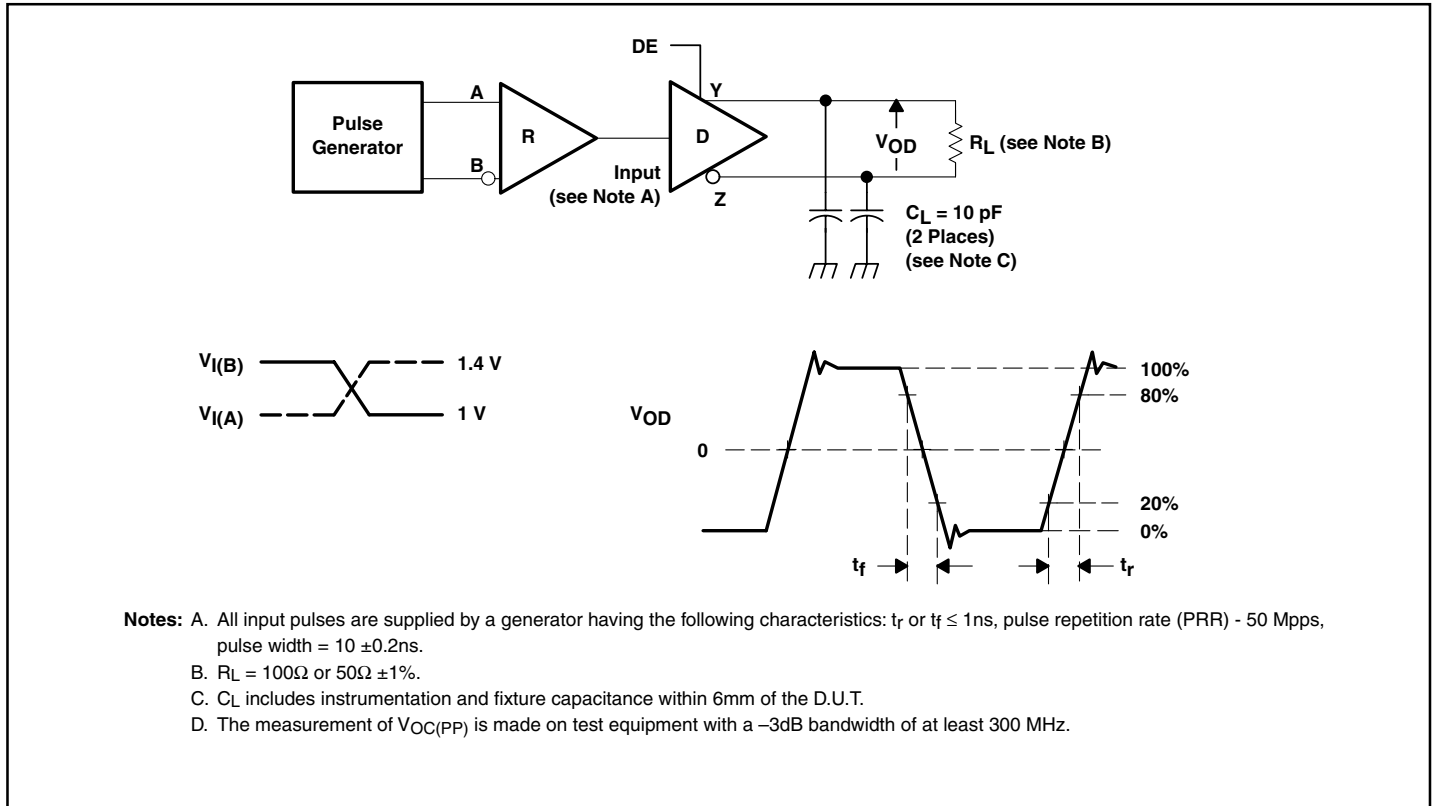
DE

Pulse Generator

A

B

R

D

Y

Z

Input (see Note A)

$V_{OD}$

$R_L$ (see Note B)

$C_L$ = 10 pF (2 Places) (see Note C)

$V_{I(B)}$

$V_{I(A)}$

1.4 V

1 V

$V_{OD}$

0

100%

80%

20%

0%

$t_f$

$t_r$

**Notes:** A. All input pulses are supplied by a generator having the following characteristics: $t_r$ or $t_f \leq$ 1ns, pulse repetition rate (PRR) - 50 Mpps, pulse width = 10 ±0.2ns.

B. $R_L$ = 100Ω or 50Ω ±1%.

C. $C_L$ includes instrumentation and fixture capacitance within 6mm of the D.U.T.

D. The measurement of $V_{OC(PP)}$ is made on test equipment with a –3dB bandwidth of at least 300 MHz.